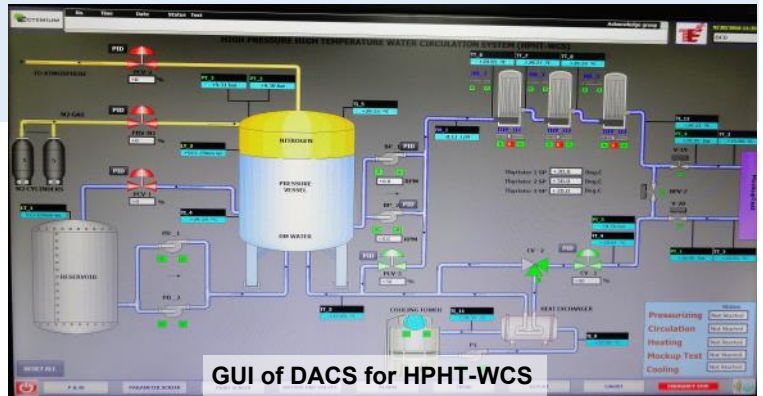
No Time Date Status Text

Acknowledge group

HIGH PRESSURE HIGH TEMPERATURE WATER CIRCULATION SYSTEM (HPHT-WCS)

PID

TO ATMOSPHERE

N2 GAS

PID

PID

N2 CYLINDERS

NITROGEN

PRESSURE VESSEL

DM WATER

DM RESERVOIR

BP

PID

RPM

BP

PID

RPM

PID

PID

CV 2

CV 3

COOLING TOWER

HEAT EXCHANGER

HTR 01

HTR 02

HTR 03

Thyristor 1 SP Deg.C

Thyristor 2 SP Deg.C

Thyristor 3 SP Deg.C

Status

Pressurizing Not Started

Circulation Not Started

Heating Not Started

Mockup Test Not Started

Cooling Not Started

RESET ALL

P & ID

PARAMETER SCREEN

GUI of DACS for HPHT-WCS

EMERGENCY STOP